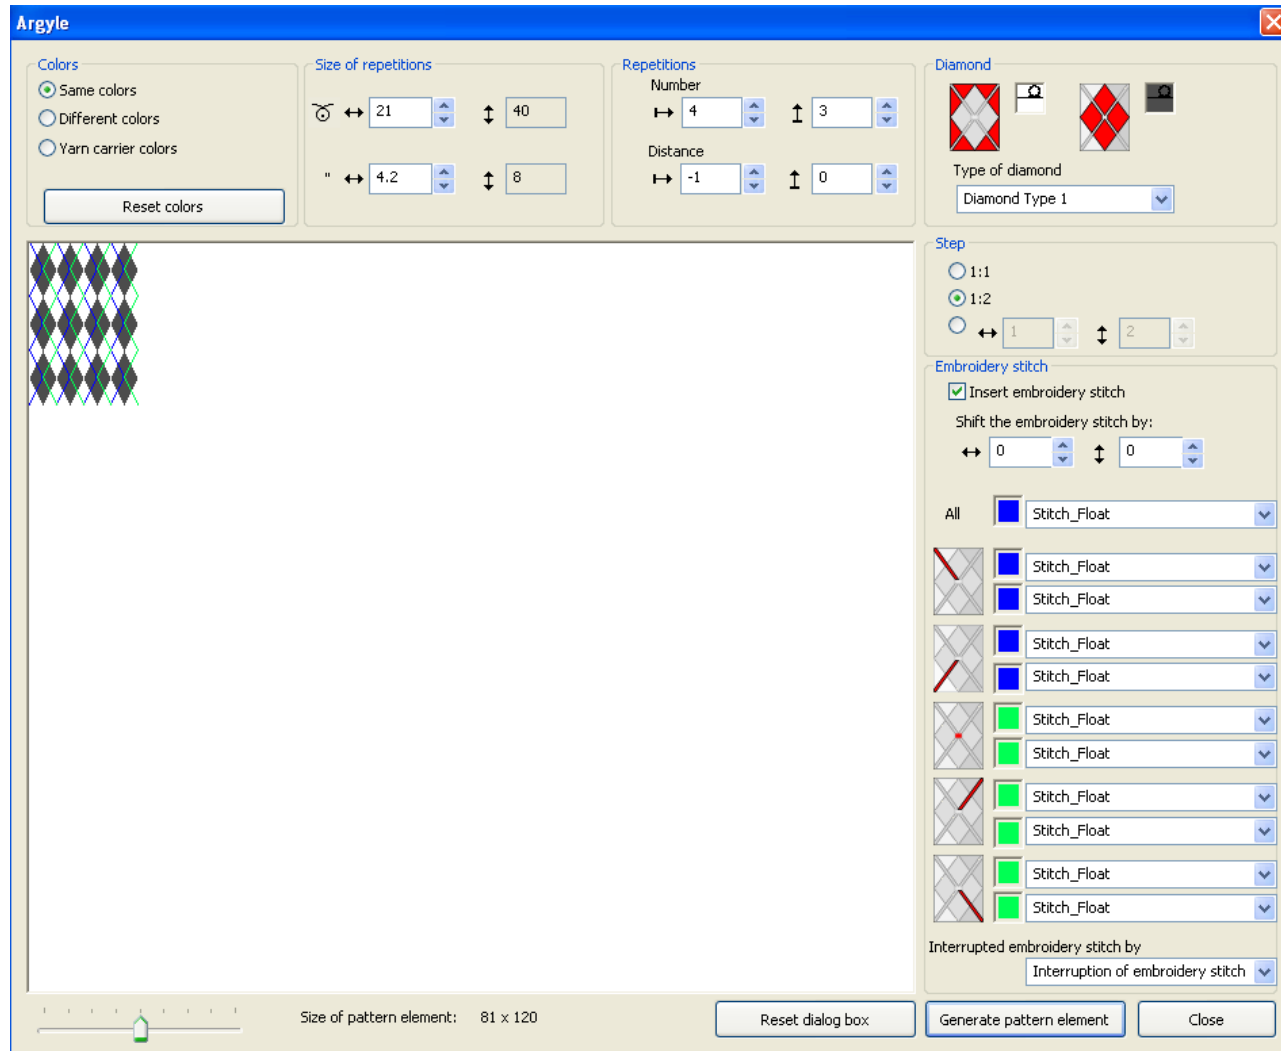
Argyle

Colors
Same colors
Different colors
Yarn carrier colors
Reset colors

Size of repetitions
↔ 21 ↕ 40
" ↔ 4.2 ↕ 8

Repetitions
Number
↦ 4 ↥ 3
Distance
↦ -1 ↥ 0

Diamond
Type of diamond
Diamond Type 1

Step
1:1
1:2
↔ 1 ↕ 2

Embroidery stitch
Insert embroidery stitch
Shift the embroidery stitch by:
↔ 0 ↕ 0

All Stitch_Float
Stitch_Float
Stitch_Float
Stitch_Float
Stitch_Float
Stitch_Float
Stitch_Float
Stitch_Float
Stitch_Float
Stitch_Float
Stitch_Float

Interrupted embroidery stitch by
Interruption of embroidery stitch

Size of pattern element: 81 x 120
Reset dialog box
Generate pattern element
Close